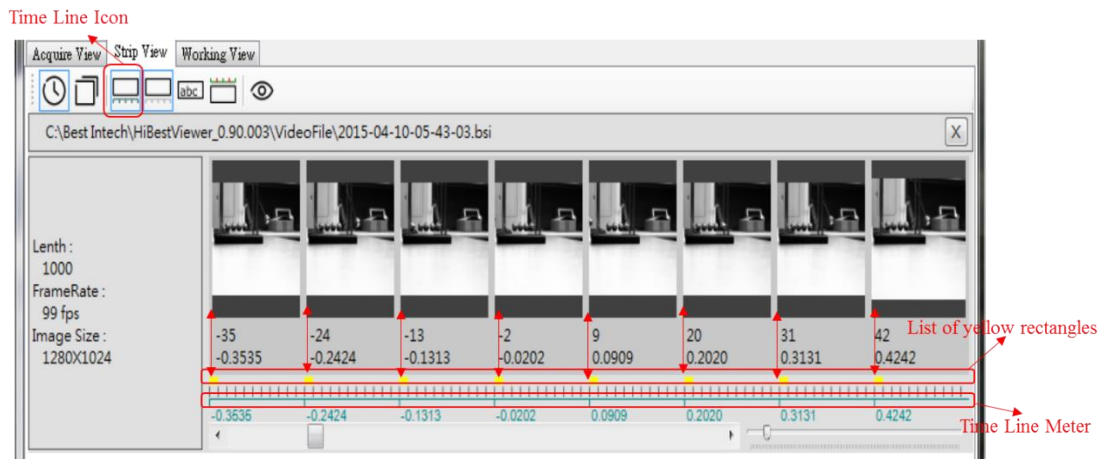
Time Line Icon

Acquire View | Strip View | Working View

abc

C:\Best Intech\HiBestViewer_0.90.003\VideoFile\2015-04-10-05-43-03.bsi

X

Lenth :
1000
FrameRate :
99 fps
Image Size :
1280X1024

-35
-0.3535

-24
-0.2424

-13
-0.1313

-2
-0.0202

9
0.0909

20
0.2020

31
0.3131

42
0.4242

List of yellow rectangles

-0.3535 -0.2424 -0.1313 -0.0202 0.0909 0.2020 0.3131 0.4242

Time Line Meter